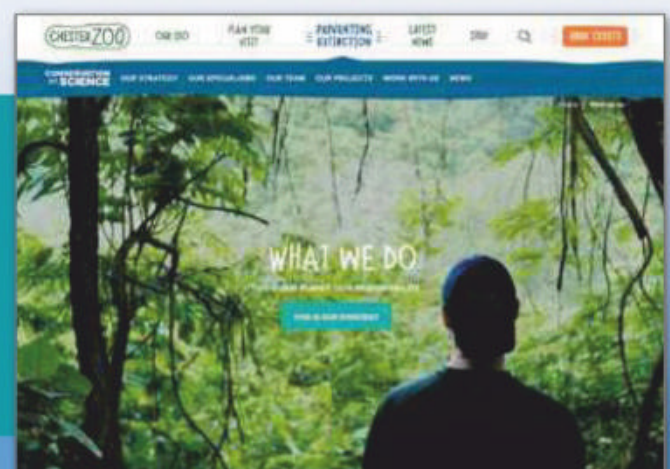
CHESTER ZOO

OUR ZOO

PLAN YOUR VISIT

PREVENTING EXTINCTION

LATEST NEWS

SHOP

BOOK TICKETS

CONSERVATION SCIENCE

OUR STRATEGY

OUR SPECIALISMS

OUR TEAM

OUR PROJECTS

WORK WITH US

NEWS

WHAT WE DO

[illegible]

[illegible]